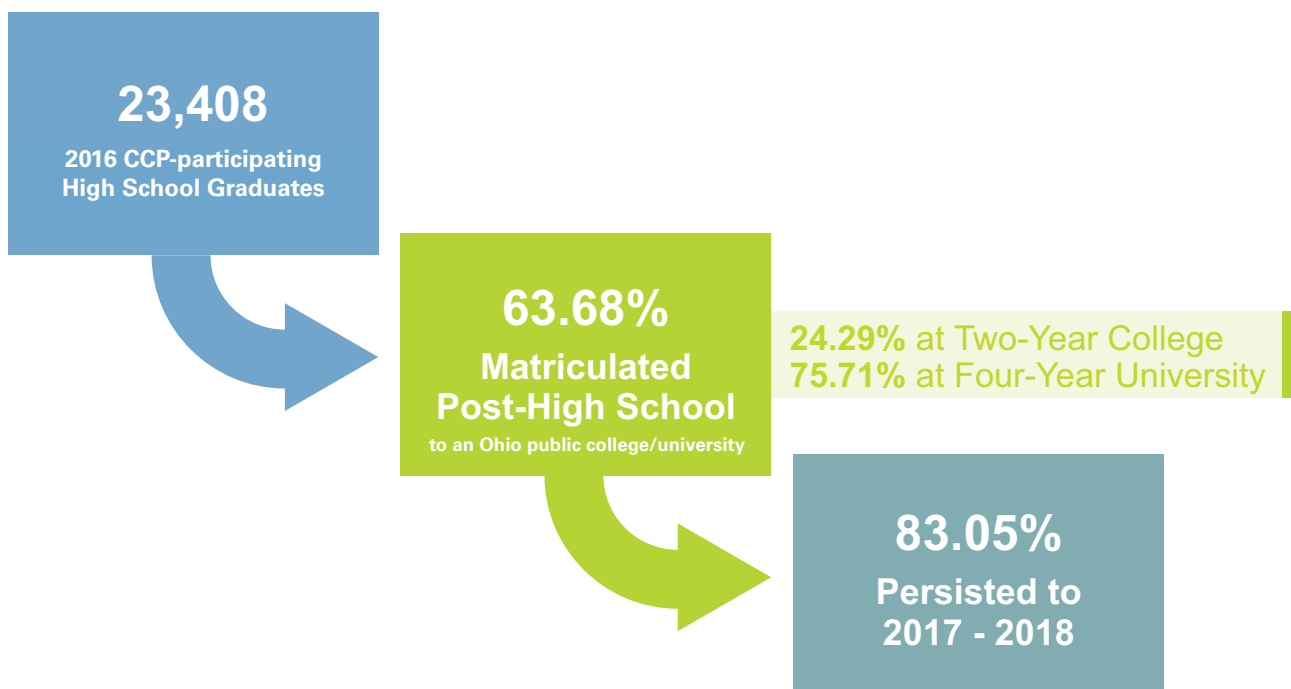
23,408

2016 CCP-participating High School Graduates

63.68%

Matriculated Post-High School

to an Ohio public college/university

24.29% at Two-Year College
75.71% at Four-Year University

83.05%

Persisted to 2017 - 2018